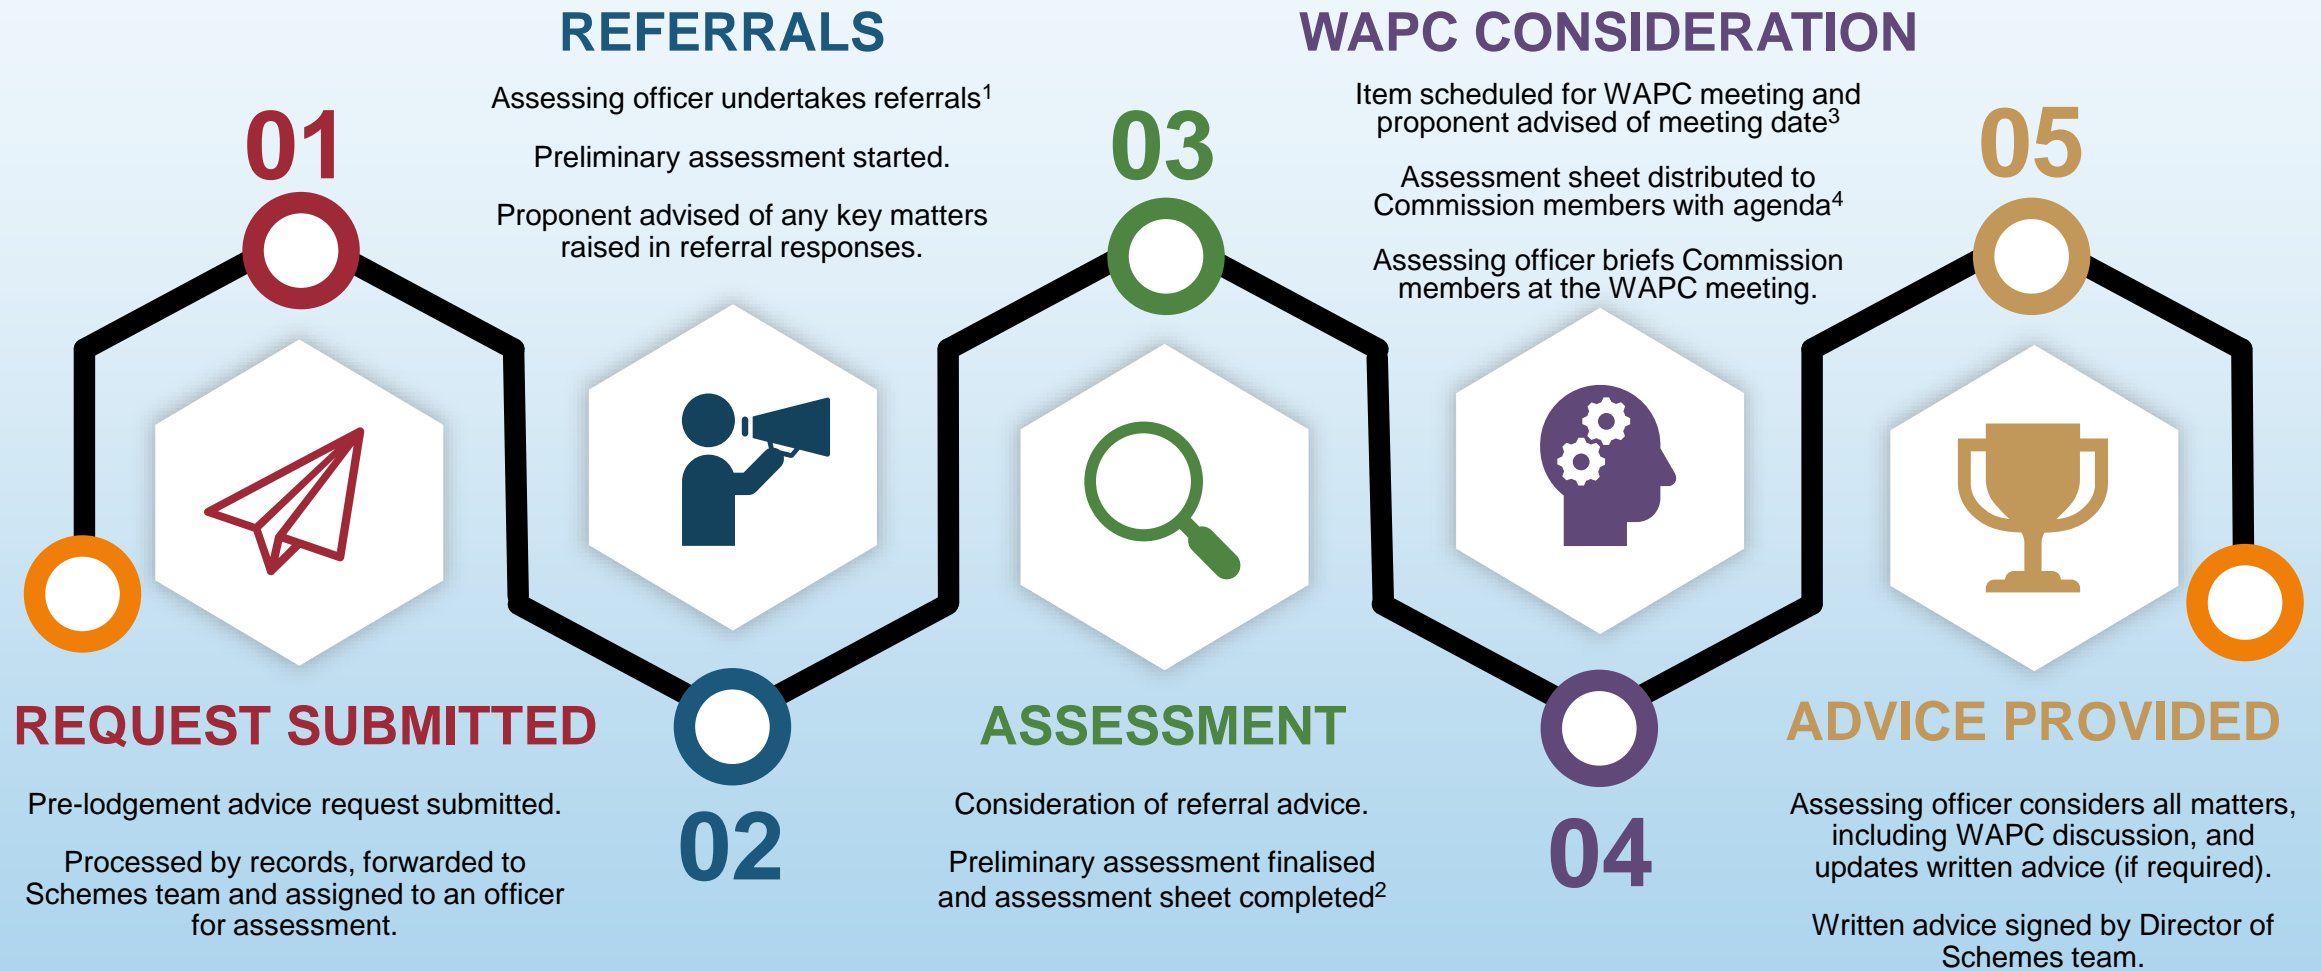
01

REQUEST SUBMITTED

Pre-lodgement advice request submitted.

Processed by records, forwarded to Schemes team and assigned to an officer for assessment.

REFERRALS

Assessing officer undertakes referrals$^1$

Preliminary assessment started.

Proponent advised of any key matters raised in referral responses.

02

03

ASSESSMENT

Consideration of referral advice.

Preliminary assessment finalised and assessment sheet completed$^2$

WAPC CONSIDERATION

Item scheduled for WAPC meeting and proponent advised of meeting date$^3$

Assessment sheet distributed to Commission members with agenda$^4$

Assessing officer briefs Commission members at the WAPC meeting.

04

05

ADVICE PROVIDED

Assessing officer considers all matters, including WAPC discussion, and updates written advice (if required).

Written advice signed by Director of Schemes team.